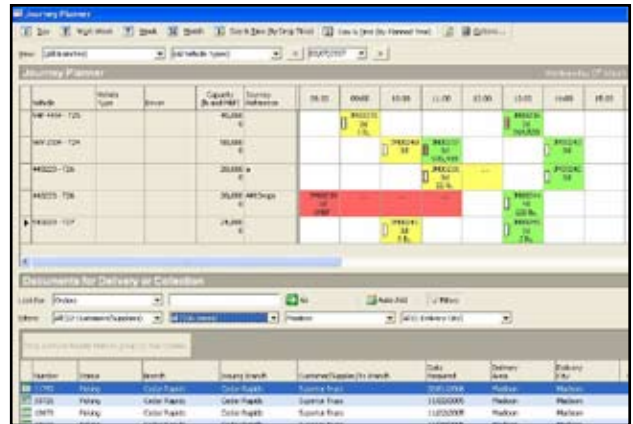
Journey Planner

Day  Work Week  Week  Month  Day & Time (By Drop Time)  Day & Time (By Planned Time)  Options...

View [All branches]  [All Vehicle Types]  < 20/07/2007 >

Journey Planner

| Vehicle | Vehicle Type | Driver | Capacity (lb and M&F) | Journey Reference | 08:00 | 09:00 | 10:00 | 11:00 | 12:00 | 13:00 | 14:00 | 15:00 |
|---|---|---|---|---|---|---|---|---|---|---|---|---|
| M4F 4404 - T25 | | | 40,000 | | | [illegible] | | | | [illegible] | | |
| W4Y 2304 - T24 | | | 50,000 | | | | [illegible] | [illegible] | | | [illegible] | |
| M45033 - T26 | | | 20,000 | | | | | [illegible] | | | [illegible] | |
| M45033 - T06 | | | 35,000 | ARCSingle | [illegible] | | | | | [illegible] | | |
| M45033 - T07 | | | 24,000 | | | | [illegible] | | | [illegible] | | |

Documents for Delivery or Collection

Look For [Orders]  Go  Auto Add  Filters

Where [All (Customers/Suppliers)] [All (Customers)] [Madison] [All (Delivery Lis)]

| Number | Status | Branch | Issuing Branch | Customer/Supplier/To Branch | Date Required | Delivery Area | Delivery City |
|---|---|---|---|---|---|---|---|
| 11785 | Picking | Cedar Rapids | Cedar Rapids | Superior Truss | 20/01/2008 | Madison | Madison |
| 35721 | Picking | Cedar Rapids | Cedar Rapids | Superior Truss | 11/02/2005 | Madison | Madison |
| 10879 | Picking | Cedar Rapids | Cedar Rapids | Superior Truss | 11/02/2005 | Madison | Madison |